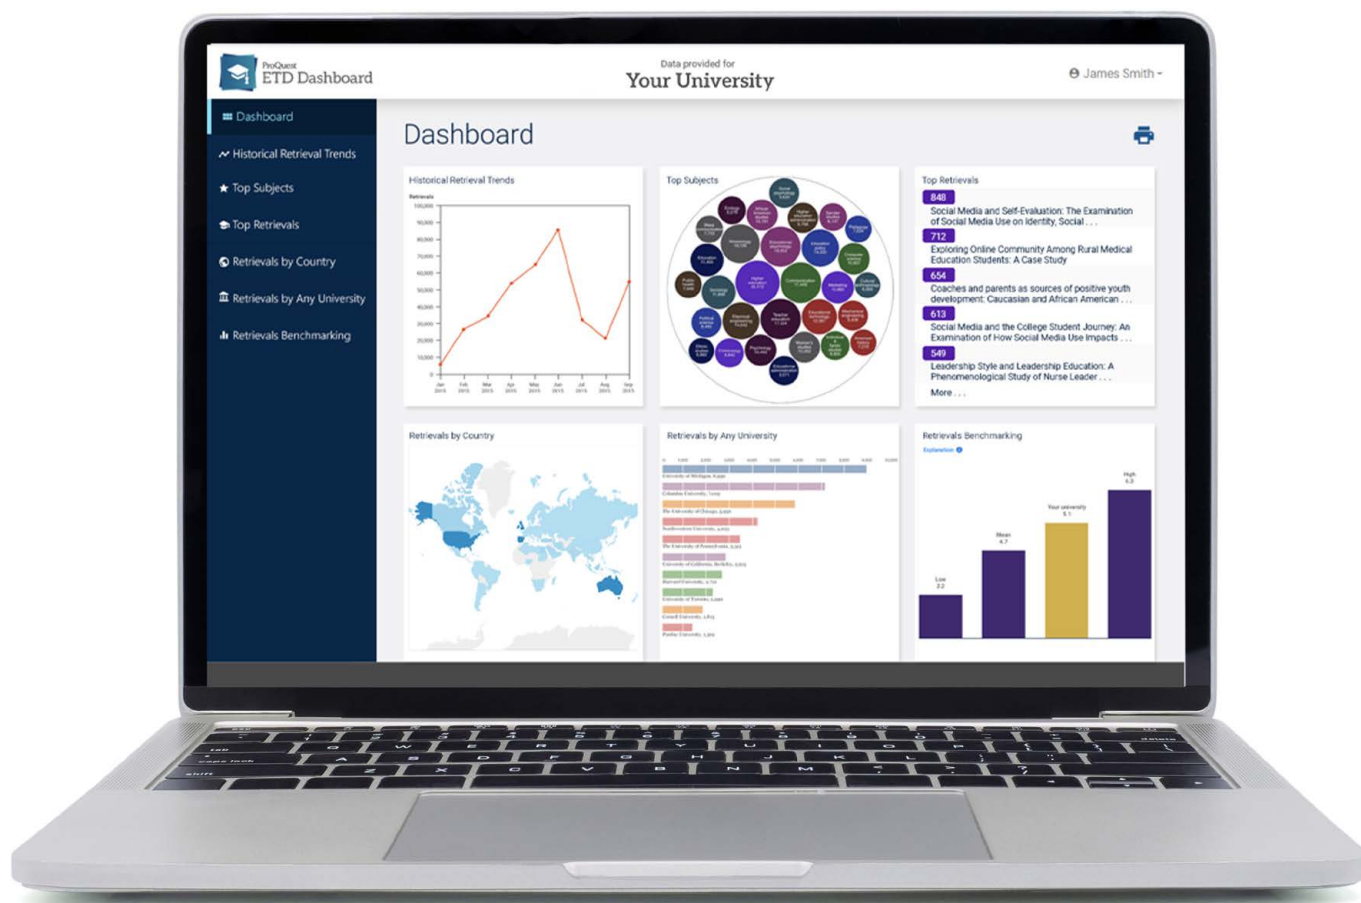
ProQuest
ETD Dashboard

Data provided for
Your University

James Smith

Dashboard
Historical Retrieval Trends
Top Subjects
Top Retrievals
Retrievals by Country
Retrievals by Any University
Retrievals Benchmarking

Dashboard

Historical Retrieval Trends

Retrievals
100,000
90,000
80,000
70,000
60,000
50,000
40,000
30,000
20,000
10,000
0

Jan 2015
Feb 2015
Mar 2015
Apr 2015
May 2015
Jun 2015
Jul 2015
Aug 2015
Sep 2015

Top Subjects

Top Retrievals

848
Social Media and Self-Evaluation: The Examination of Social Media Use on Identity, Social . . .

712
Exploring Online Community Among Rural Medical Education Students: A Case Study

654
Coaches and parents as sources of positive youth development: Caucasian and African American . . .

613
Social Media and the College Student Journey: An Examination of How Social Media Use Impacts . . .

549
Leadership Style and Leadership Education: A Phenomenological Study of Nurse Leader . . .

More . . .

Retrievals by Country

Retrievals by Any University

Retrievals Benchmarking

Explanation

Low
2.2

Mean
4.7

Your university
5.1

High
6.3